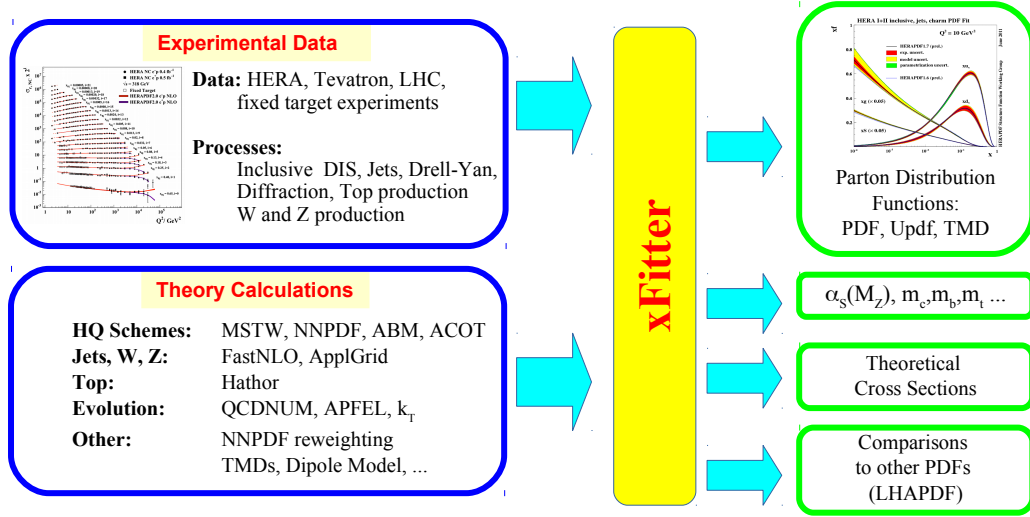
Experimental Data

Data: HERA, Tevatron, LHC, fixed target experiments

Processes:
Inclusive DIS, Jets, Drell-Yan, Diffraction, Top production W and Z production

Theory Calculations

| | |
|---|---|
| HQ Schemes: | MSTW, NNPDF, ABM, ACOT |
| Jets, W, Z: | FastNLO, ApplGrid |
| Top: | Hathor |
| Evolution: | QCDNUM, APFEL, $k_T$ |
| Other: | NNPDF reweighting TMDs, Dipole Model, ... |

xFitter

HERA I+II inclusive, jets, charm PDF Fit
June 2011
$Q^2 = 10\ GeV^2$
HERAPDF1.7 (prel.)
exp. uncert.
model uncert.
parametrization uncert.
HERAPDF1.6 (prel.)
xf
$xu_v$
$xd_v$
$xg\ (\times 0.05)$
$xS\ (\times 0.05)$
x
HERAPDF Structure Function Working Group

Parton Distribution Functions:
PDF, Updf, TMD

$\alpha_S(M_Z)$, $m_c$,$m_b$,$m_t$ ...

Theoretical Cross Sections

Comparisons to other PDFs (LHAPDF)